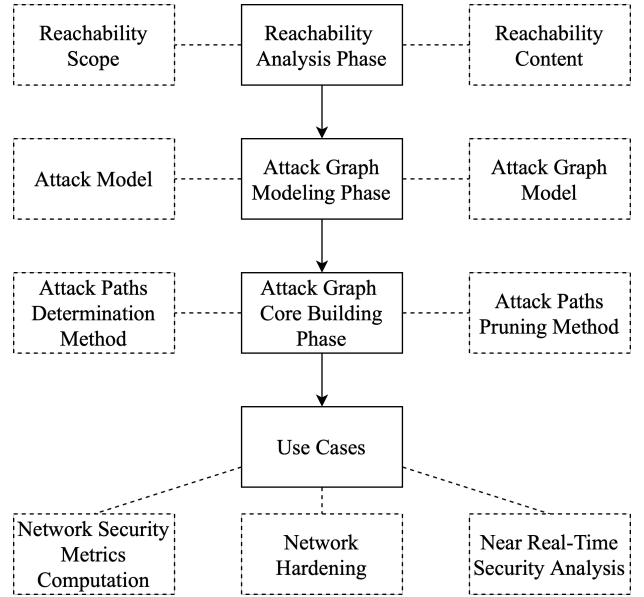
Reachability Scope

Reachability Analysis Phase

Reachability Content

Attack Model

Attack Graph Modeling Phase

Attack Graph Model

Attack Paths Determination Method

Attack Graph Core Building Phase

Attack Paths Pruning Method

Use Cases

Network Security Metrics Computation

Network Hardening

Near Real-Time Security Analysis